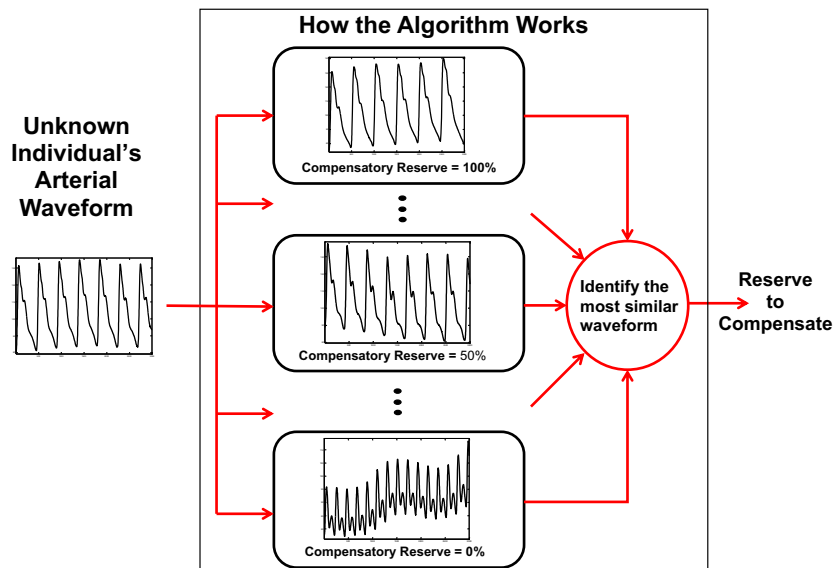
How the Algorithm Works

Unknown Individual's Arterial Waveform

Compensatory Reserve = 100%

Compensatory Reserve = 50%

Compensatory Reserve = 0%

Identify the most similar waveform

Reserve to Compensate